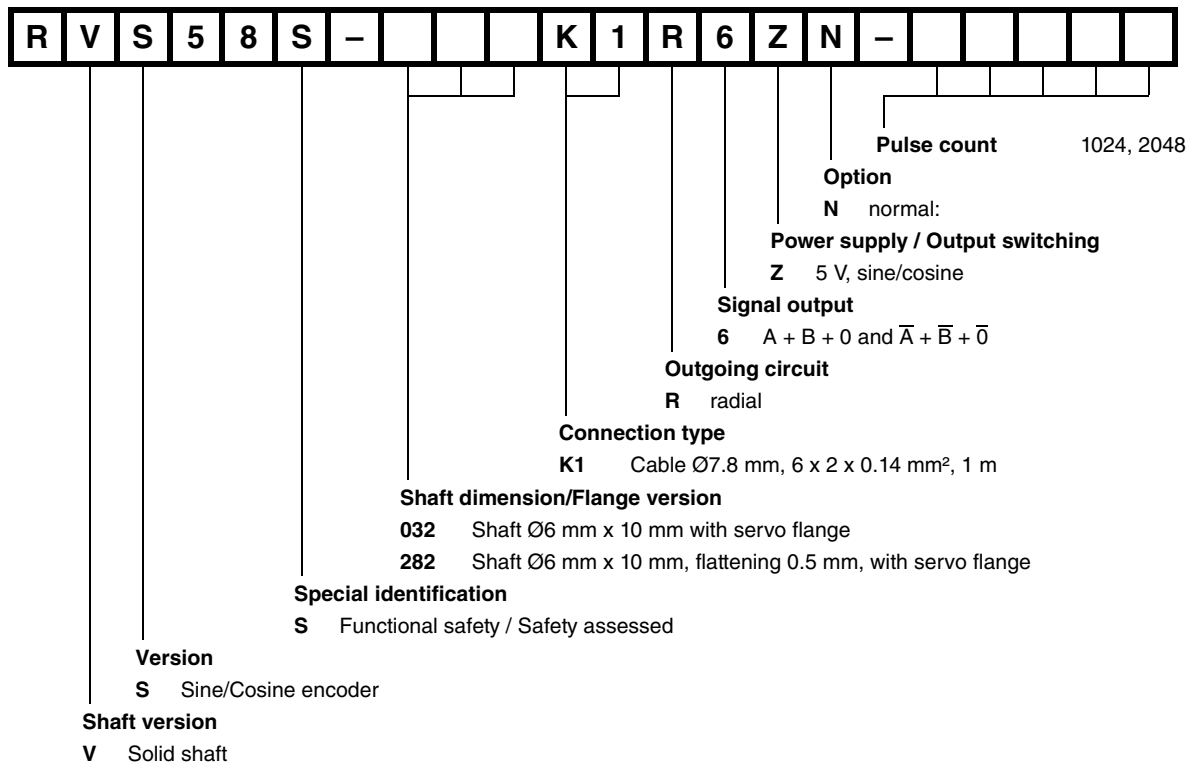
| R | V | S | 5 | 8 | S | – |  |  |  | K | 1 | R | 6 | Z | N | – |  |  |  |  |  |
|---|---|---|---|---|---|---|---|---|---|---|---|---|---|---|---|---|---|---|---|---|---|

**Pulse count** 1024, 2048

**Option**

**N** normal:

**Power supply / Output switching**

**Z** 5 V, sine/cosine

**Signal output**

**6** A + B + 0 and $\overline{A} + \overline{B} + \overline{0}$

**Outgoing circuit**

**R** radial

**Connection type**

**K1** Cable Ø7.8 mm, 6 x 2 x 0.14 mm², 1 m

**Shaft dimension/Flange version**

**032** Shaft Ø6 mm x 10 mm with servo flange

**282** Shaft Ø6 mm x 10 mm, flattening 0.5 mm, with servo flange

**Special identification**

**S** Functional safety / Safety assessed

**Version**

**S** Sine/Cosine encoder

**Shaft version**

**V** Solid shaft